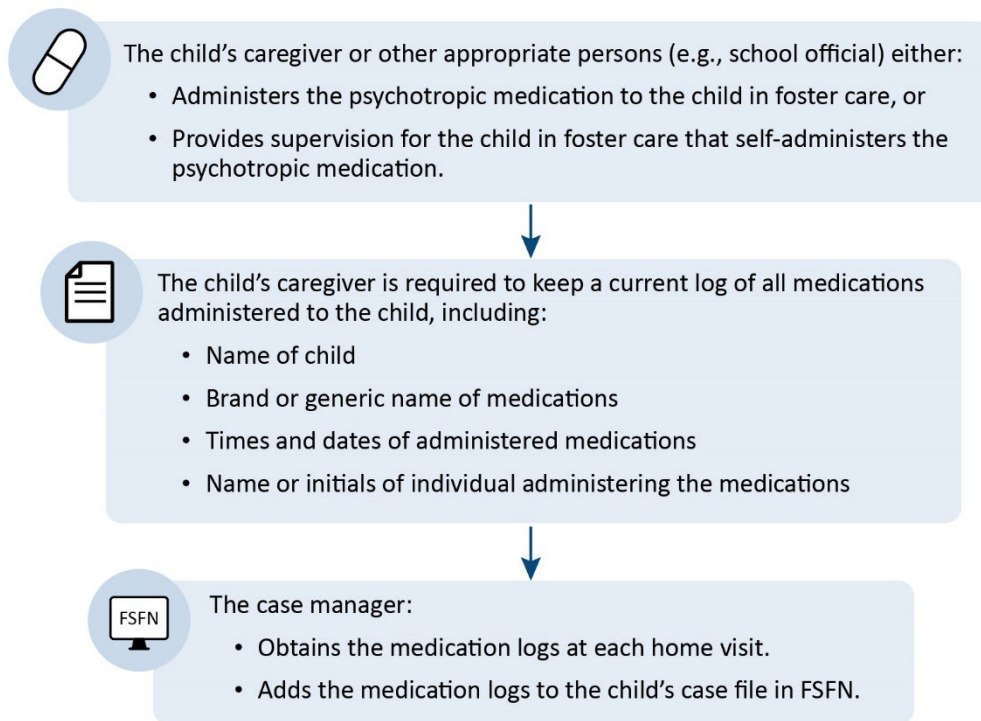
The child’s caregiver or other appropriate persons (e.g., school official) either:

• Administers the psychotropic medication to the child in foster care, or

• Provides supervision for the child in foster care that self-administers the psychotropic medication.

The child’s caregiver is required to keep a current log of all medications administered to the child, including:

• Name of child

• Brand or generic name of medications

• Times and dates of administered medications

• Name or initials of individual administering the medications

FSFN

The case manager:

• Obtains the medication logs at each home visit.

• Adds the medication logs to the child’s case file in FSFN.